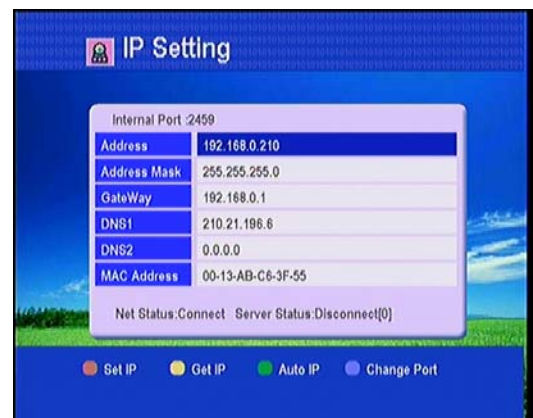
IP Setting

Internal Port :2459

| Address | 192.168.0.210 |
|---|---|
| Address Mask | 255.255.255.0 |
| GateWay | 192.168.0.1 |
| DNS1 | 210.21.196.6 |
| DNS2 | 0.0.0.0 |
| MAC Address | 00-13-AB-C6-3F-55 |

Net Status:Connect Server Status:Disconnect[0]

Set IP Get IP Auto IP Change Port